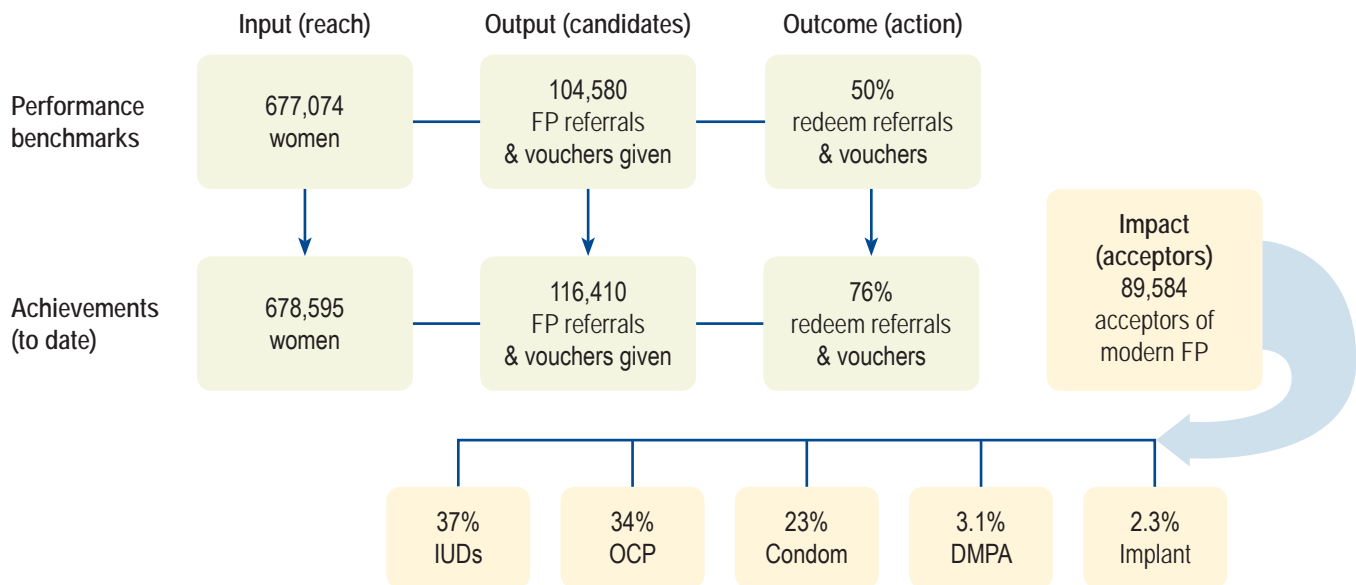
Input (reach)

Output (candidates)

Outcome (action)

Performance benchmarks

677,074 women

104,580 FP referrals & vouchers given

50% redeem referrals & vouchers

Impact (acceptors) 89,584 acceptors of modern FP

Achievements (to date)

678,595 women

116,410 FP referrals & vouchers given

76% redeem referrals & vouchers

37% IUDs

34% OCP

23% Condom

3.1% DMPA

2.3% Implant